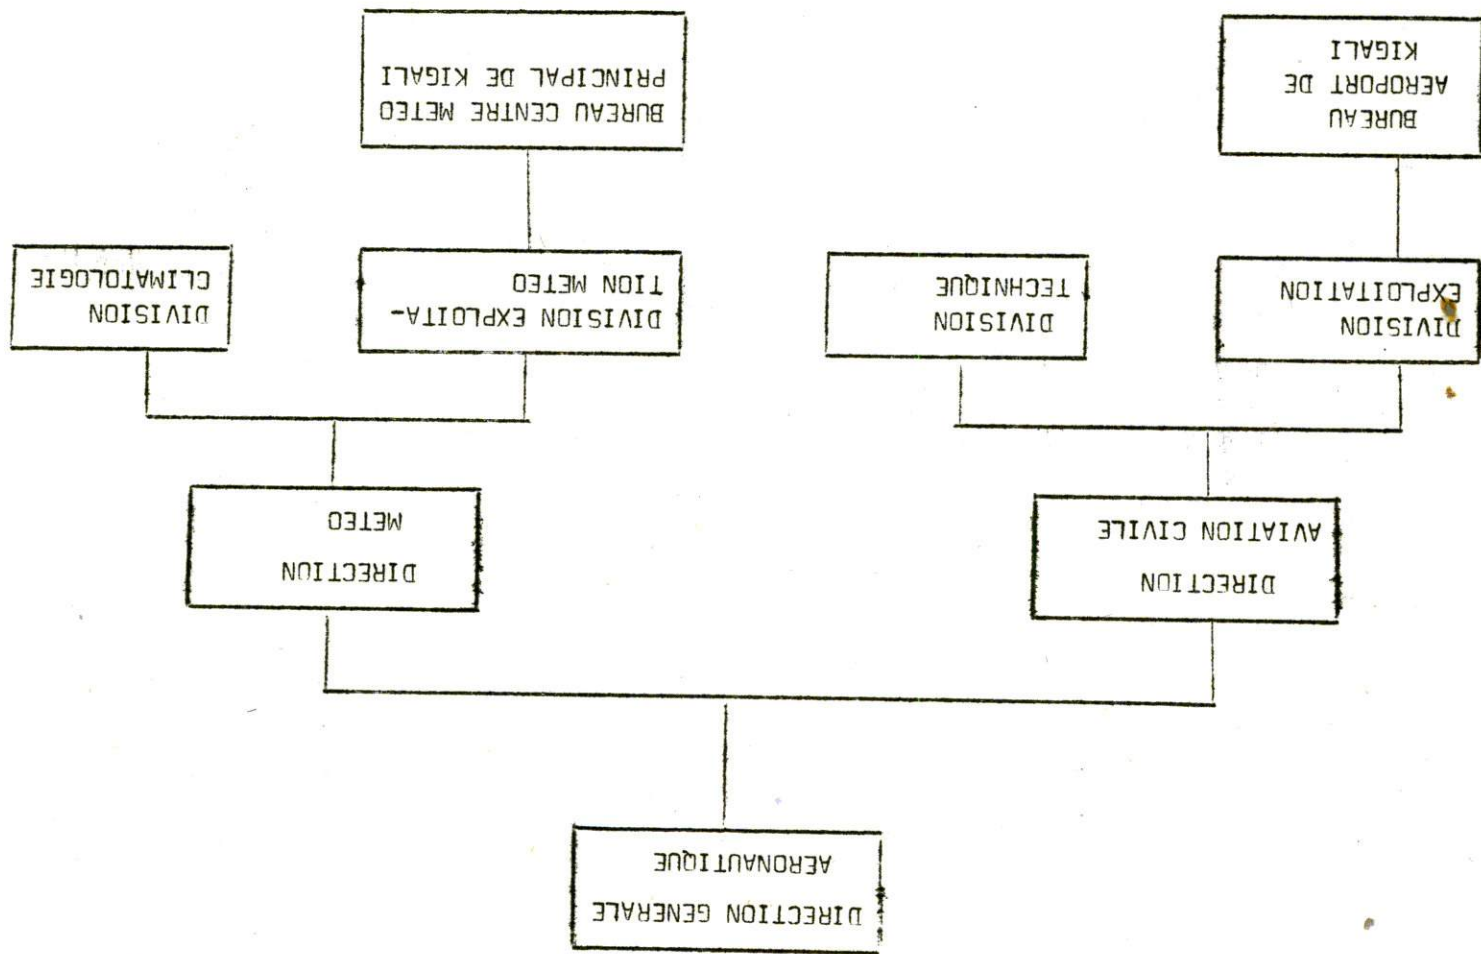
DIRECTION GENERALE AERONAUTIQUE

DIRECTION AVIATION CIVILE

DIRECTION METEO

DIVISION EXPLOITATION

DIVISION TECHNIQUE

DIVISION EXPLOITATION METEO

DIVISION CLIMATOLOGIE

BUREAU AEROPORT DE KIGALI

BUREAU CENTRE METEO PRINCIPAL DE KIGALI